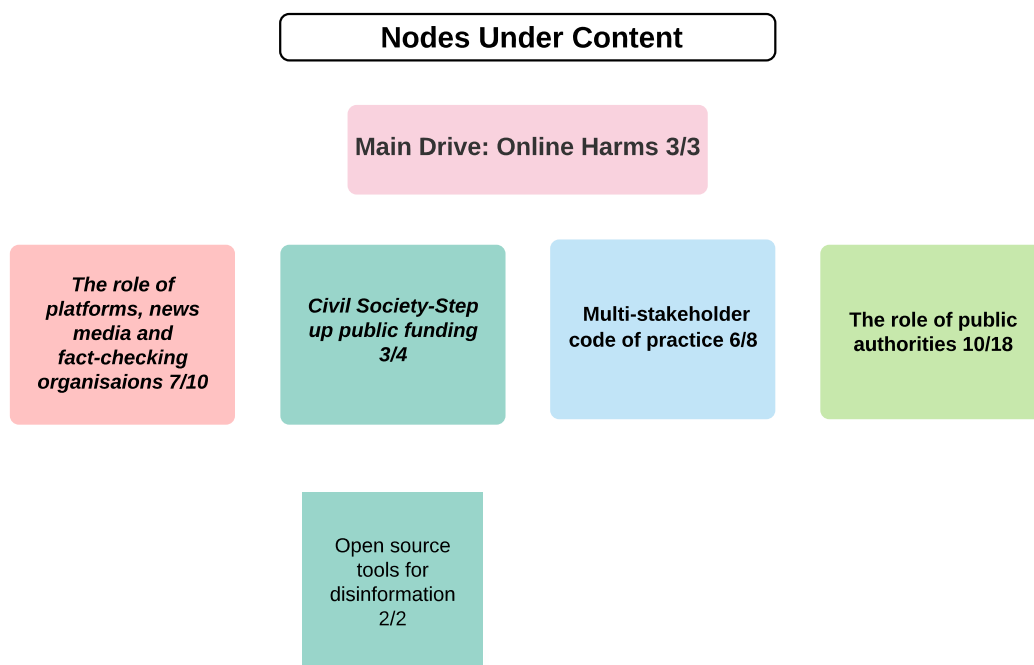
Nodes Under Content

Main Drive: Online Harms 3/3

The role of platforms, news media and fact-checking organisaions 7/10

Civil Society-Step up public funding 3/4

Multi-stakeholder code of practice 6/8

The role of public authorities 10/18

Open source tools for disinformation 2/2